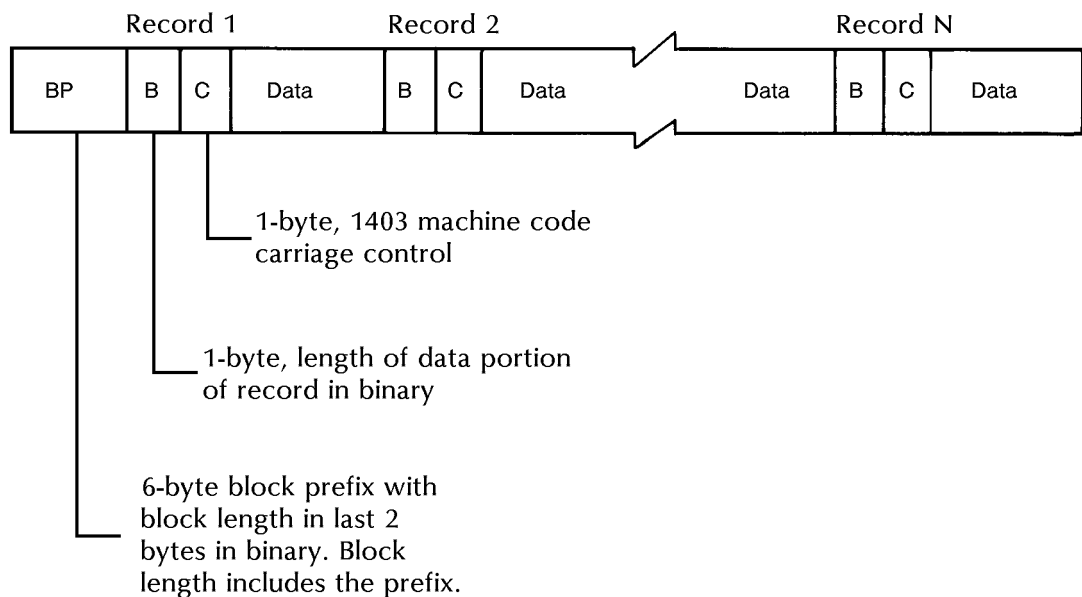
Record 1 Record 2 Record N

BP B C Data B C Data Data B C Data

1-byte, 1403 machine code carriage control

1-byte, length of data portion of record in binary

6-byte block prefix with block length in last 2 bytes in binary. Block length includes the prefix.